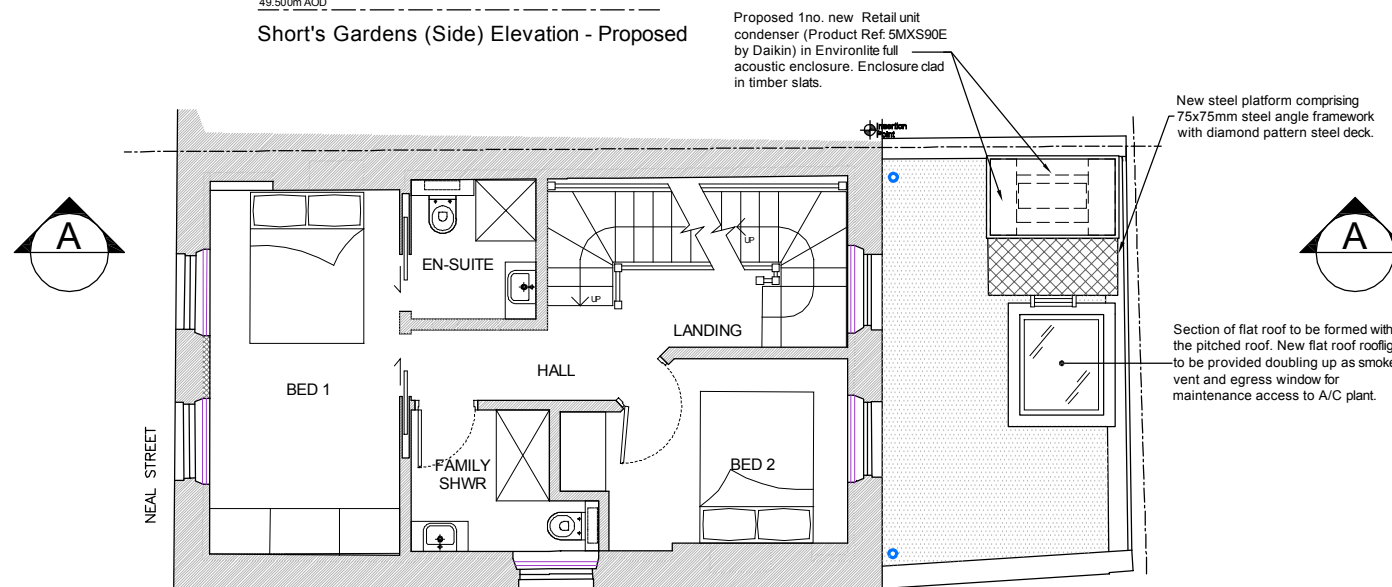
49.500m AOD

Short's Gardens (Side) Elevation - Proposed

Proposed 1no. new Retail unit condenser (Product Ref: 5MXS90E by Daikin) in Environlite full acoustic enclosure. Enclosure clad in timber slats.

New steel platform comprising 75x75mm steel angle framework with diamond pattern steel deck.

Insertion Point

A

A

UP

UP

EN-SUITE

LANDING

HALL

BED 1

BED 2

FAMILY SHWR

NEAL STREET

Section of flat roof to be formed with the pitched roof. New flat roof rooflig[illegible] to be provided doubling up as smoke vent and egress window for maintenance access to A/C plant.